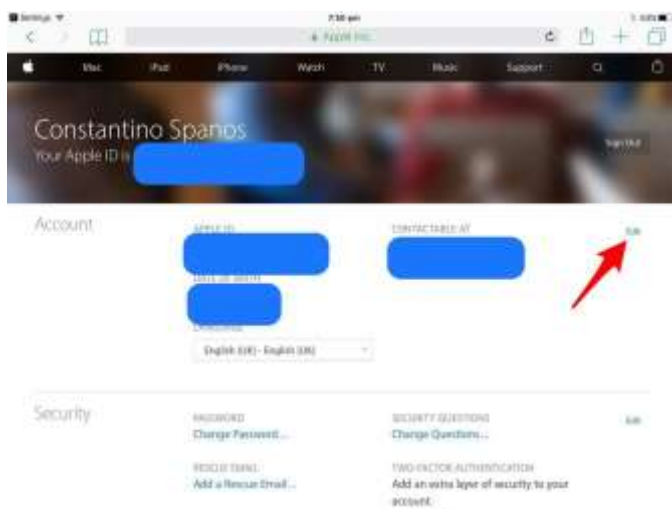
Settings 7:50 pm

Apple Inc.

Mac iPad iPhone Watch TV Music Support

Constantino Spanos
Your Apple ID is

Sign Out

Account

APPLE ID

CONTACTABLE AT

Edit

DATE OF BIRTH

LANGUAGE

English (UK) - English (UK)

Security

PASSWORD
Change Password...

SECURITY QUESTIONS
Change Questions...

Edit

RESCUE EMAIL
Add a Rescue Email...

TWO-FACTOR AUTHENTICATION
Add an extra layer of security to your account.